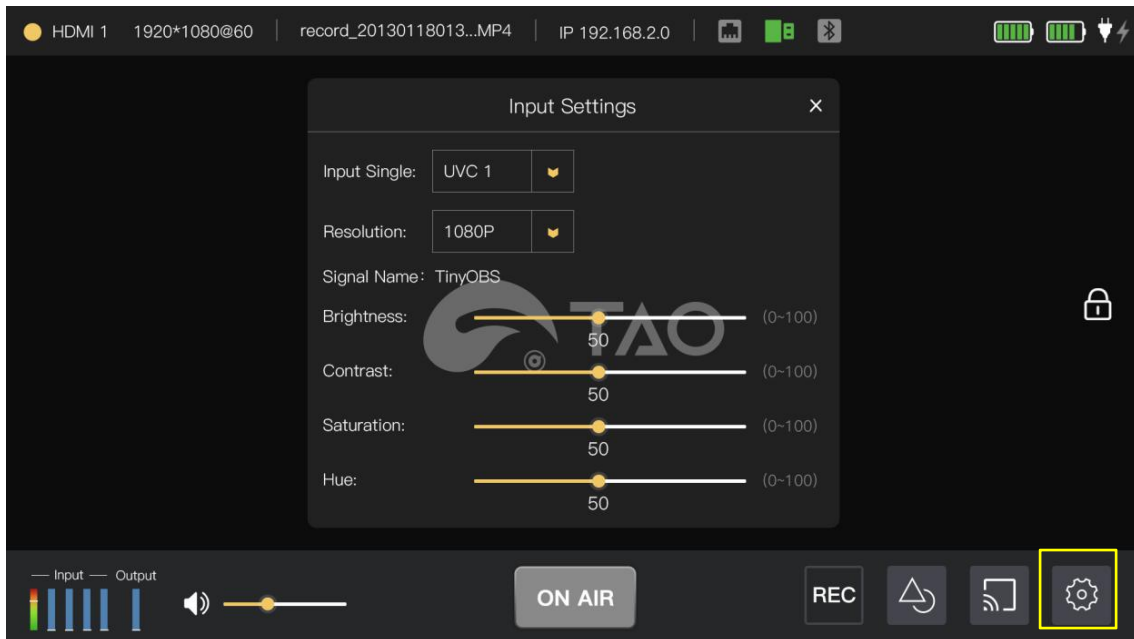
HDMI 1 1920*1080@60 record_20130118013...MP4 IP 192.168.2.0

Input Settings ×

Input Single: UVC 1

Resolution: 1080P

Signal Name：TinyOBS

Brightness: (0~100)
50

Contrast: (0~100)
50

Saturation: (0~100)
50

Hue: (0~100)
50

TAO

— Input — Output

ON AIR

REC